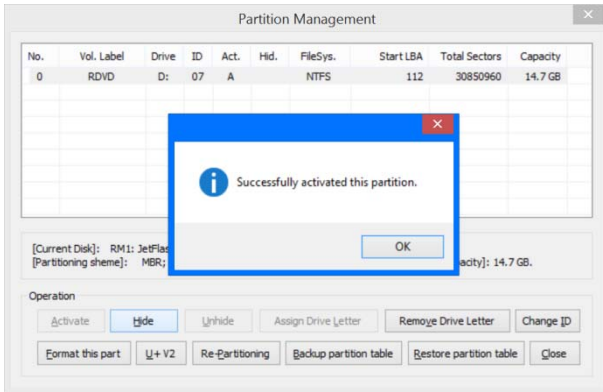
Partition Management

| No. | Vol. Label | Drive | ID | Act. | Hid. | FileSys. | Start LBA | Total Sectors | Capacity |
|---|---|---|---|---|---|---|---|---|---|
| 0 | RDVD | D: | 07 | A | | NTFS | 112 | 30850960 | 14.7 GB |

Successfully activated this partition.

OK

[Current Disk]: RM1: JetFlas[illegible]
[Partitioning sheme]: MBR; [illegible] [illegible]acity]: 14.7 GB.

Operation

Activate Hide Unhide Assign Drive Letter Remove Drive Letter Change ID

Format this part U+ V2 Re-Partitioning Backup partition table Restore partition table Close